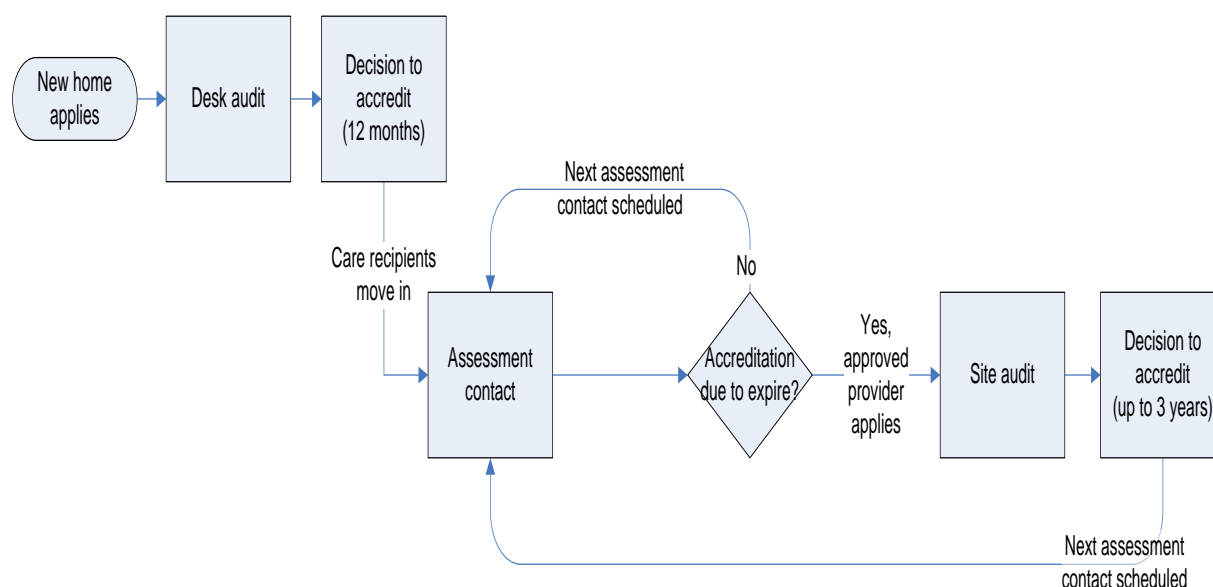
New home applies

Desk audit

Decision to accredit (12 months)

Care recipients move in

Next assessment contact scheduled

No

Assessment contact

Accreditation due to expire?

Yes, approved provider applies

Site audit

Decision to accredit (up to 3 years)

Next assessment contact scheduled